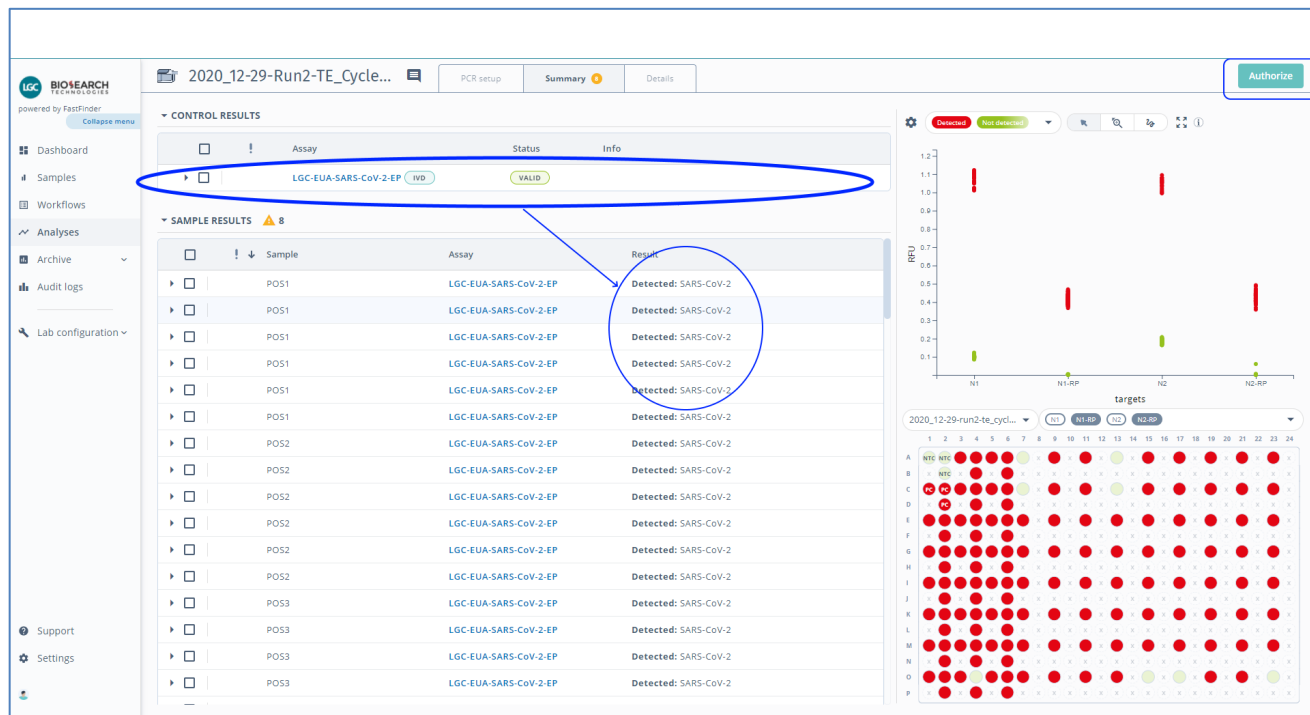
LGC BIOSEARCH TECHNOLOGIES
powered by FastFinder
Collapse menu

Dashboard
Samples
Workflows
Analyses
Archive
Audit logs
Lab configuration
Support
Settings

2020_12-29-Run2-TE_Cycle...

PCR setup | Summary 8 | Details

Authorize

CONTROL RESULTS

| | ! | Assay | Status | Info |
|---|---|---|---|---|
| | | LGC-EUA-SARS-CoV-2-EP IVD | VALID | |

SAMPLE RESULTS 8

| | ! ↓ | Sample | Assay | Result |
|---|---|---|---|---|
| | | POS1 | LGC-EUA-SARS-CoV-2-EP | Detected: SARS-CoV-2 |
| | | POS1 | LGC-EUA-SARS-CoV-2-EP | Detected: SARS-CoV-2 |
| | | POS1 | LGC-EUA-SARS-CoV-2-EP | Detected: SARS-CoV-2 |
| | | POS1 | LGC-EUA-SARS-CoV-2-EP | Detected: SARS-CoV-2 |
| | | POS1 | LGC-EUA-SARS-CoV-2-EP | Detected: SARS-CoV-2 |
| | | POS1 | LGC-EUA-SARS-CoV-2-EP | Detected: SARS-CoV-2 |
| | | POS2 | LGC-EUA-SARS-CoV-2-EP | Detected: SARS-CoV-2 |
| | | POS2 | LGC-EUA-SARS-CoV-2-EP | Detected: SARS-CoV-2 |
| | | POS2 | LGC-EUA-SARS-CoV-2-EP | Detected: SARS-CoV-2 |
| | | POS2 | LGC-EUA-SARS-CoV-2-EP | Detected: SARS-CoV-2 |
| | | POS2 | LGC-EUA-SARS-CoV-2-EP | Detected: SARS-CoV-2 |
| | | POS2 | LGC-EUA-SARS-CoV-2-EP | Detected: SARS-CoV-2 |
| | | POS3 | LGC-EUA-SARS-CoV-2-EP | Detected: SARS-CoV-2 |
| | | POS3 | LGC-EUA-SARS-CoV-2-EP | Detected: SARS-CoV-2 |
| | | POS3 | LGC-EUA-SARS-CoV-2-EP | Detected: SARS-CoV-2 |
| | | POS3 | LGC-EUA-SARS-CoV-2-EP | Detected: SARS-CoV-2 |

Detected | Not detected

RFU
1.2 1.1 1.0 0.9 0.8 0.7 0.6 0.5 0.4 0.3 0.2 0.1
N1 N1-RP N2 N2-RP
targets

2020_12-29-run2-te_cycl... N1 N1-RP N2 N2-RP

1 2 3 4 5 6 7 8 9 10 11 12 13 14 15 16 17 18 19 20 21 22 23 24
A B C D E F G H I J K L M N O P
NTC NTC PC PC